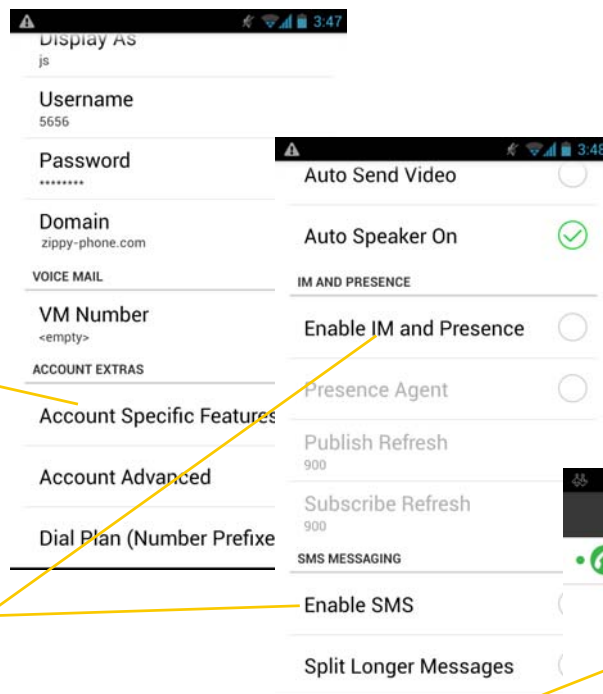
3:47

Display As
js

Username
5656

Password
••••••••

Domain
zippy-phone.com

VOICE MAIL

VM Number
<empty>

ACCOUNT EXTRAS

Account Specific Features

Account Advanced

Dial Plan (Number Prefixe

3:48

Auto Send Video

Auto Speaker On

IM AND PRESENCE

Enable IM and Presence

Presence Agent

Publish Refresh
900

Subscribe Refresh
900

SMS MESSAGING

Enable SMS

Split Longer Messages